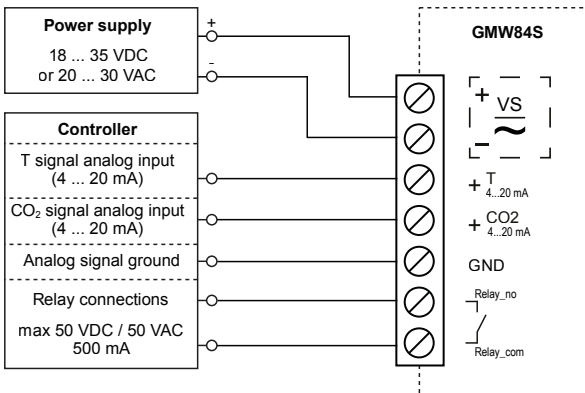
Power supply

18 ... 35 VDC
or 20 ... 30 VAC

+
-

GMW84S

+ VS
~
−

Controller

T signal analog input
(4 ... 20 mA)

$CO_2$ signal analog input
(4 ... 20 mA)

Analog signal ground

Relay connections

max 50 VDC / 50 VAC
500 mA

+ T
4...20 mA

+ CO2
4...20 mA

GND

Relay_no

Relay_com